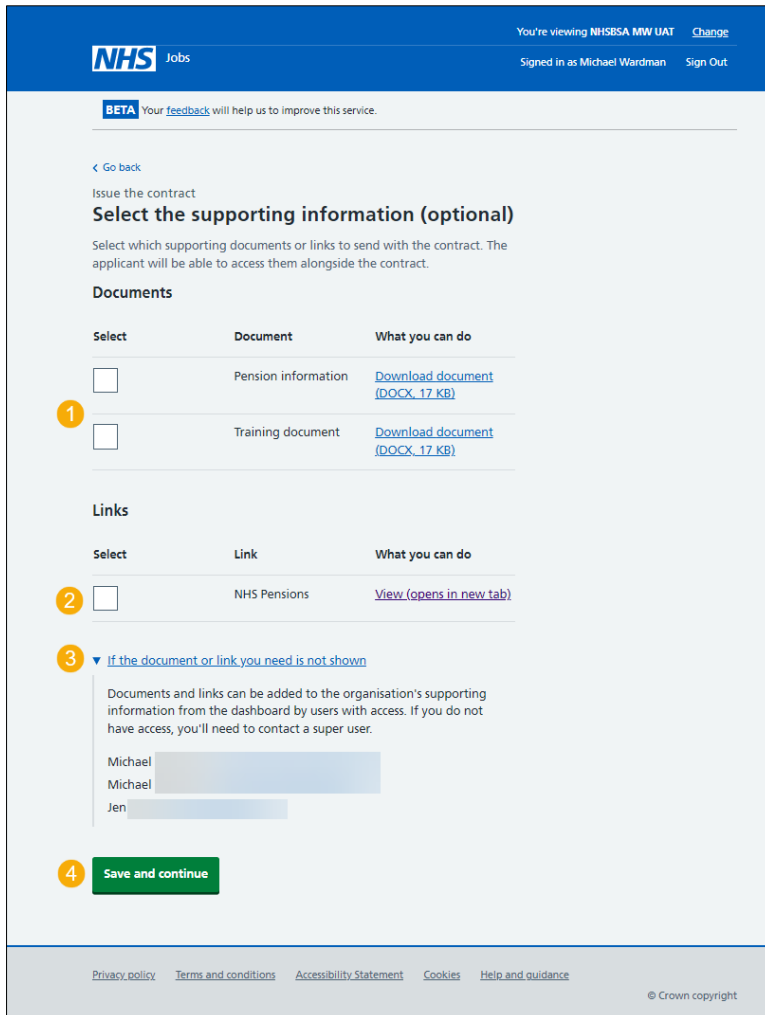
You're viewing NHSBSA MW UAT Change

NHS Jobs

Signed in as Michael Wardman Sign Out

BETA Your feedback will help us to improve this service.

‹ Go back

Issue the contract

Select the supporting information (optional)

Select which supporting documents or links to send with the contract. The applicant will be able to access them alongside the contract.

Documents

| Select | Document | What you can do |
|---|---|---|
| | Pension information | Download document (DOCX, 17 KB) |
| | Training document | Download document (DOCX, 17 KB) |

1

Links

| Select | Link | What you can do |
|---|---|---|
| | NHS Pensions | View (opens in new tab) |

2

3

▼ If the document or link you need is not shown

Documents and links can be added to the organisation's supporting information from the dashboard by users with access. If you do not have access, you'll need to contact a super user.

Michael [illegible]
Michael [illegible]
Jen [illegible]

4

Save and continue

Privacy policy Terms and conditions Accessibility Statement Cookies Help and guidance

© Crown copyright